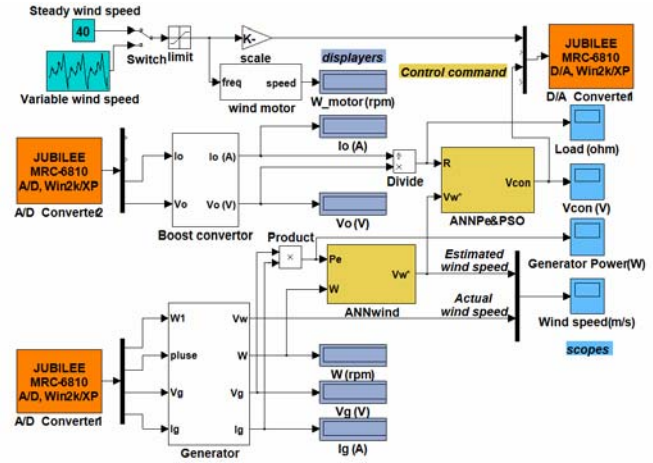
Steady wind speed

40

Switch

limit

K-

scale

Variable wind speed

freq

speed

wind motor

displayers

W_motor (rpm)

Control command

JUBILEE MRC-6810 D/A, Win2k/XP

D/A Converter1

JUBILEE MRC-6810 A/D, Win2k/XP

A/D Converter2

Io

Vo

Io (A)

Vo (V)

Boost convertor

Io (A)

Vo (V)

Divide

R

Vw'

Vcon

ANNPe&PSO

Load (ohm)

Vcon (V)

Product

Pe

W

Vw'

ANNwind

Estimated wind speed

Actual wind speed

Generator Power(W)

Wind speed(m/s)

scopes

JUBILEE MRC-6810 A/D, Win2k/XP

A/D Converter1

W1

pluse

Vg

Ig

Vw

W

Vg

Ig

Generator

W (rpm)

Vg (V)

Ig (A)